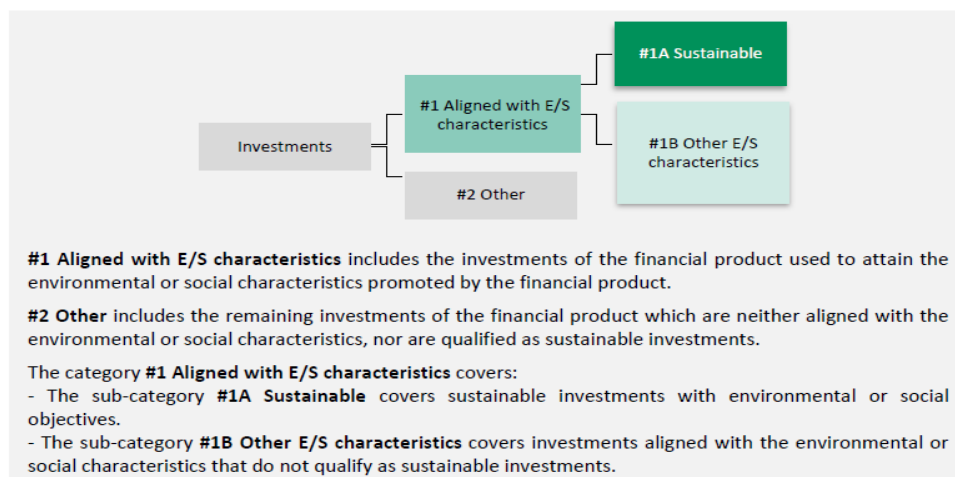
#1A Sustainable

Investments

#1 Aligned with E/S characteristics

#1B Other E/S characteristics

#2 Other

**#1 Aligned with E/S characteristics** includes the investments of the financial product used to attain the environmental or social characteristics promoted by the financial product.

**#2 Other** includes the remaining investments of the financial product which are neither aligned with the environmental or social characteristics, nor are qualified as sustainable investments.

The category **#1 Aligned with E/S characteristics** covers:
- The sub-category **#1A Sustainable** covers sustainable investments with environmental or social objectives.
- The sub-category **#1B Other E/S characteristics** covers investments aligned with the environmental or social characteristics that do not qualify as sustainable investments.